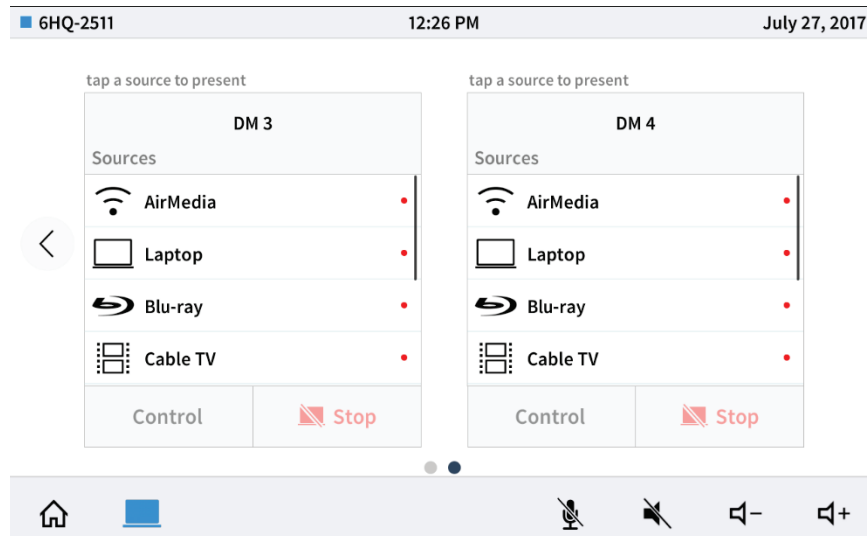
6HQ-2511 12:26 PM July 27, 2017

tap a source to present

DM 3

Sources

AirMedia

Laptop

Blu-ray

Cable TV

Control

Stop

tap a source to present

DM 4

Sources

AirMedia

Laptop

Blu-ray

Cable TV

Control

Stop